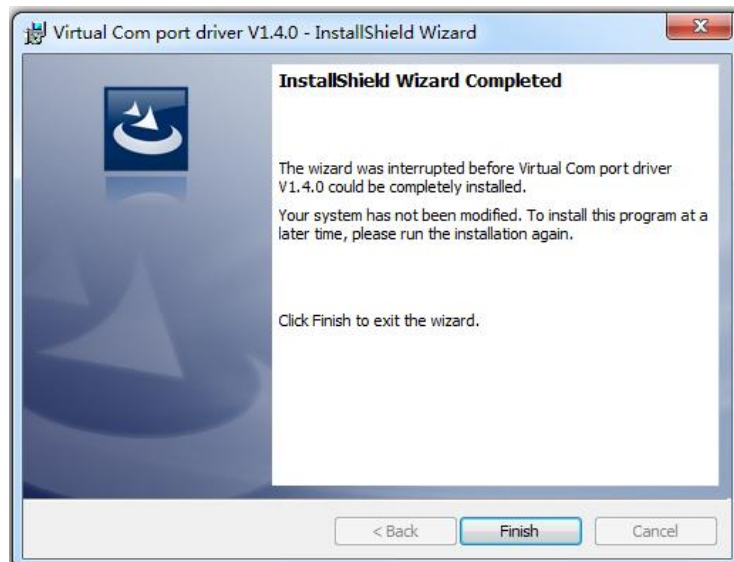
Virtual Com port driver V1.4.0 - InstallShield Wizard

InstallShield Wizard Completed

The wizard was interrupted before Virtual Com port driver V1.4.0 could be completely installed.

Your system has not been modified. To install this program at a later time, please run the installation again.

Click Finish to exit the wizard.

< Back

Finish

Cancel